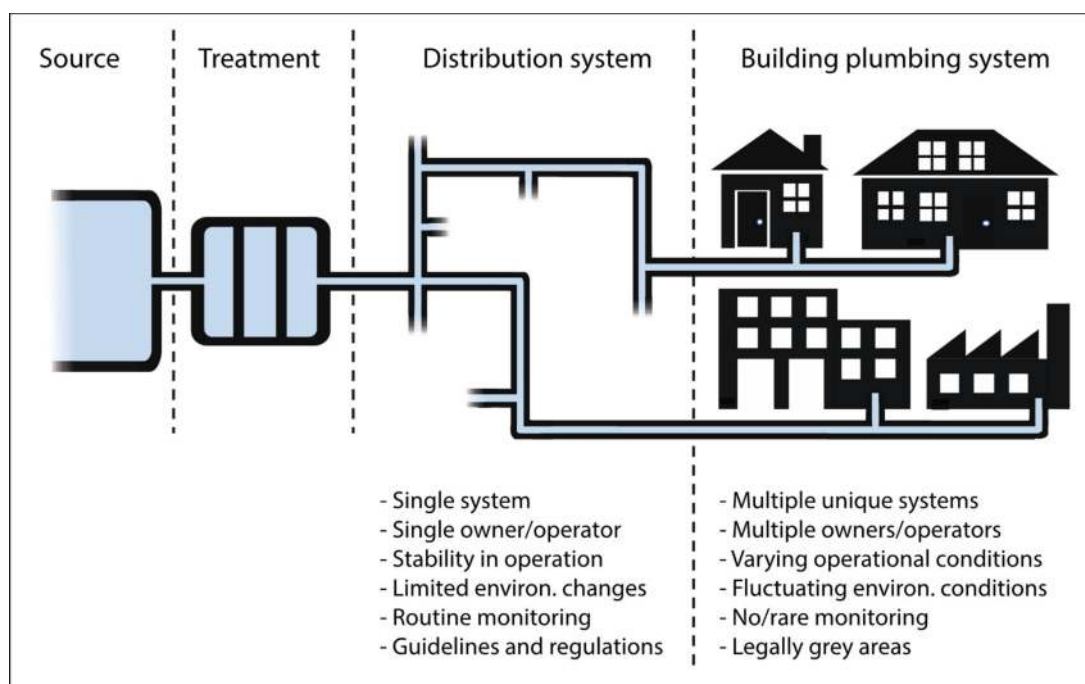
Source

Treatment

Distribution system

Building plumbing system

- Single system
- Single owner/operator
- Stability in operation
- Limited environ. changes
- Routine monitoring
- Guidelines and regulations

- Multiple unique systems
- Multiple owners/operators
- Varying operational conditions
- Fluctuating environ. conditions
- No/rare monitoring
- Legally grey areas